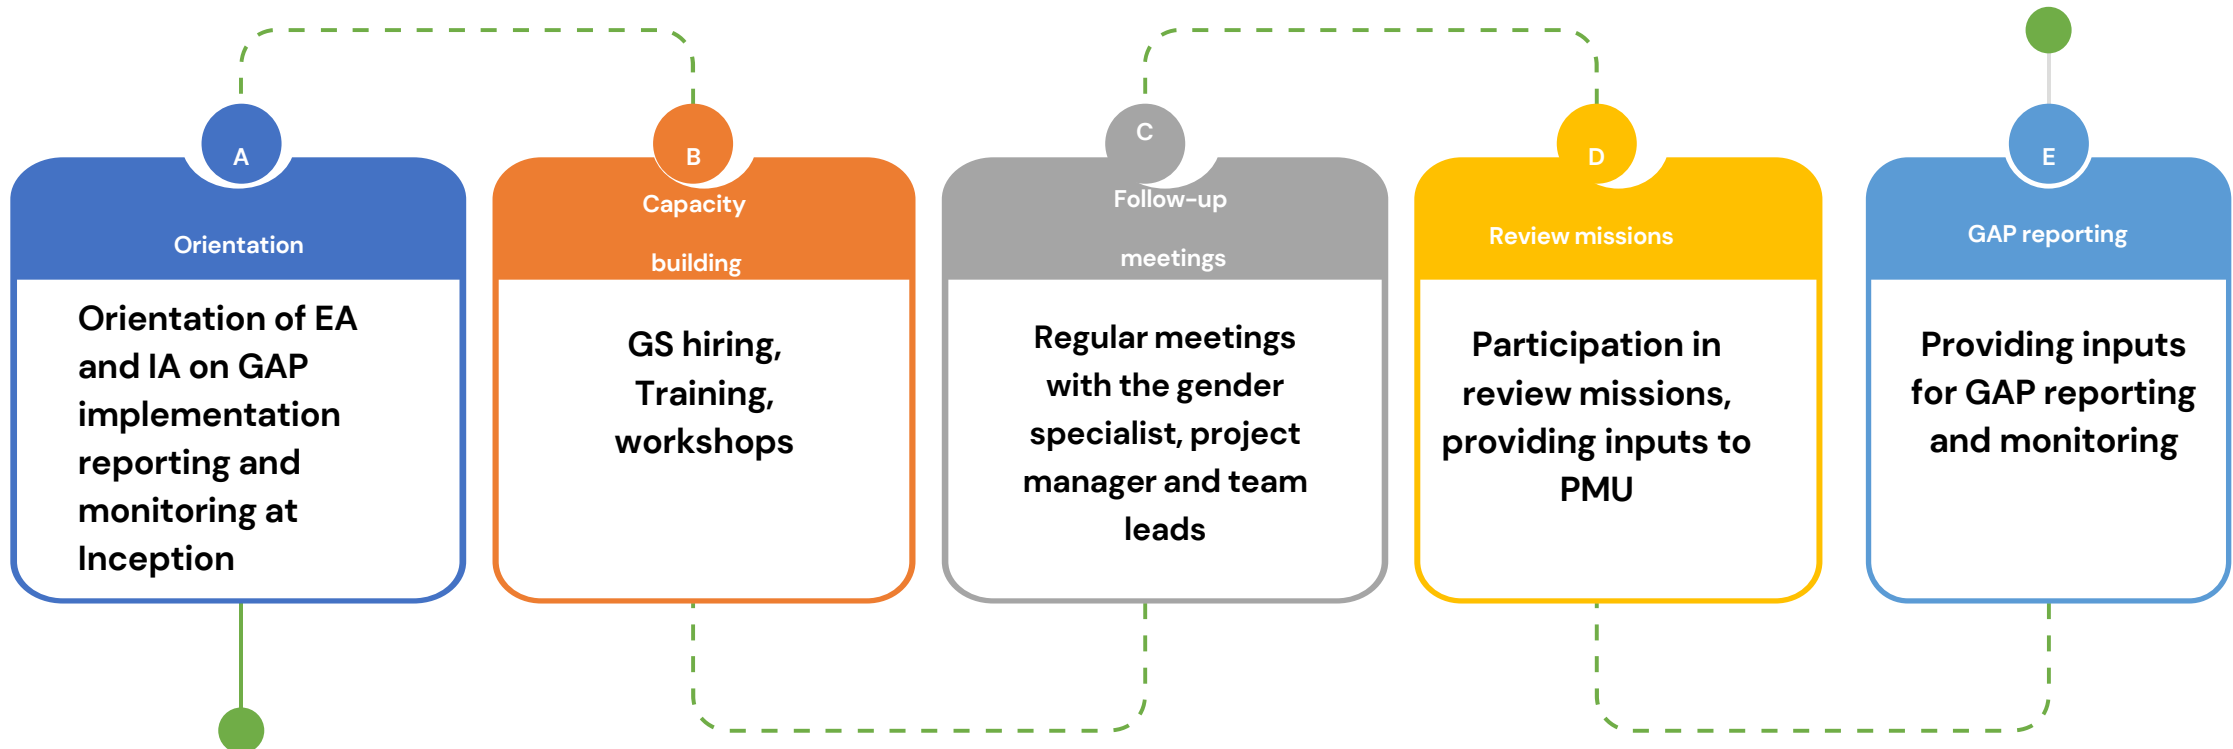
A

Orientation

Orientation of EA and IA on GAP implementation reporting and monitoring at Inception

B

Capacity

building

GS hiring, Training, workshops

C

Follow-up

meetings

Regular meetings with the gender specialist, project manager and team leads

D

Review missions

Participation in review missions, providing inputs to PMU

E

GAP reporting

Providing inputs for GAP reporting and monitoring